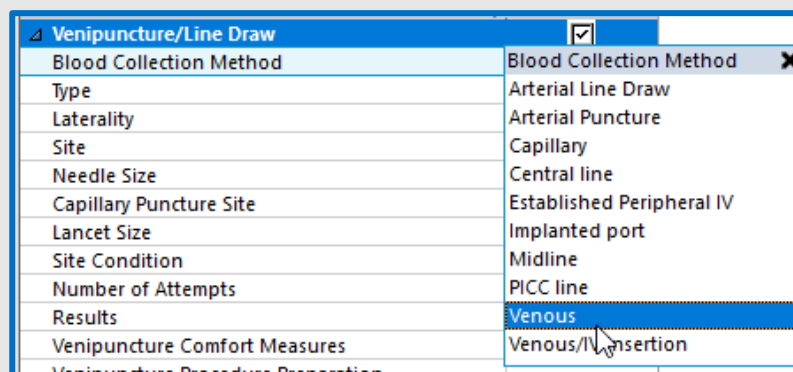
Venipuncture/Line Draw
Blood Collection Method
Type
Laterality
Site
Needle Size
Capillary Puncture Site
Lancet Size
Site Condition
Number of Attempts
Results
Venipuncture Comfort Measures

Blood Collection Method
Arterial Line Draw
Arterial Puncture
Capillary
Central line
Established Peripheral IV
Implanted port
Midline
PICC line
Venous
Venous/IV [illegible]nsertion